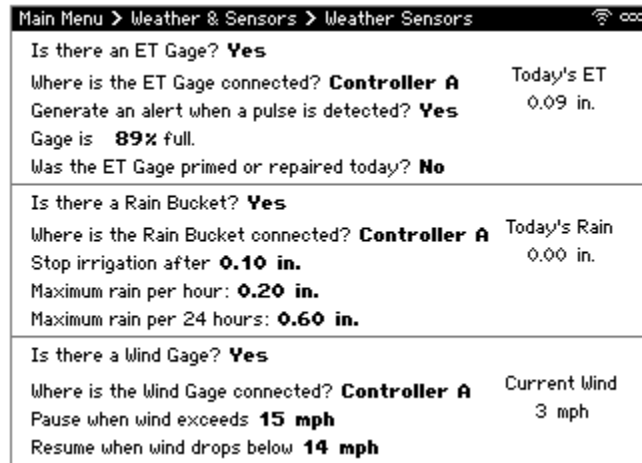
Main Menu > Weather & Sensors > Weather Sensors

Is there an ET Gage? Yes
Where is the ET Gage connected? Controller A
Generate an alert when a pulse is detected? Yes
Gage is 89% full.
Was the ET Gage primed or repaired today? No

Today's ET
0.09 in.

Is there a Rain Bucket? Yes
Where is the Rain Bucket connected? Controller A
Stop irrigation after 0.10 in.
Maximum rain per hour: 0.20 in.
Maximum rain per 24 hours: 0.60 in.

Today's Rain
0.00 in.

Is there a Wind Gage? Yes
Where is the Wind Gage connected? Controller A
Pause when wind exceeds 15 mph
Resume when wind drops below 14 mph

Current Wind
3 mph